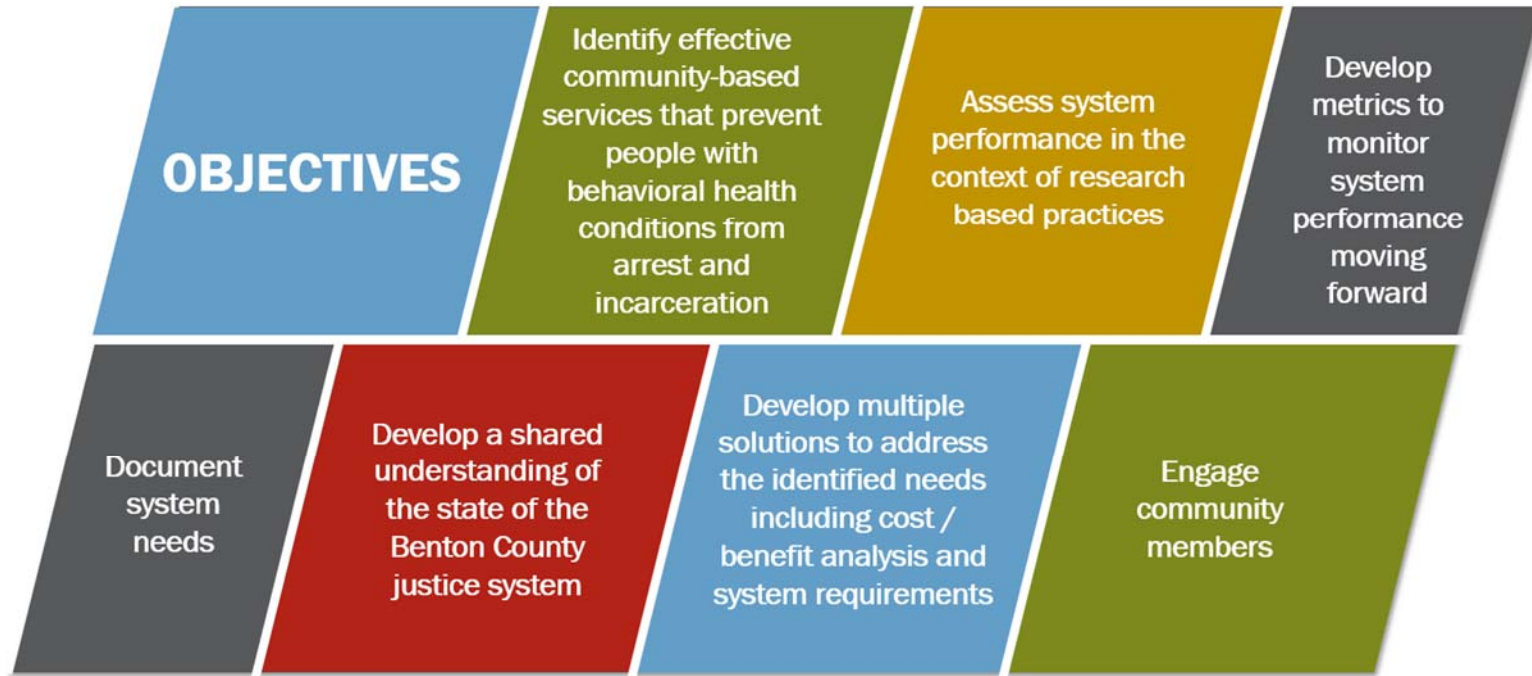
OBJECTIVES

Identify effective community-based services that prevent people with behavioral health conditions from arrest and incarceration

Assess system performance in the context of research based practices

Develop metrics to monitor system performance moving forward

Document system needs

Develop a shared understanding of the state of the Benton County justice system

Develop multiple solutions to address the identified needs including cost / benefit analysis and system requirements

Engage community members